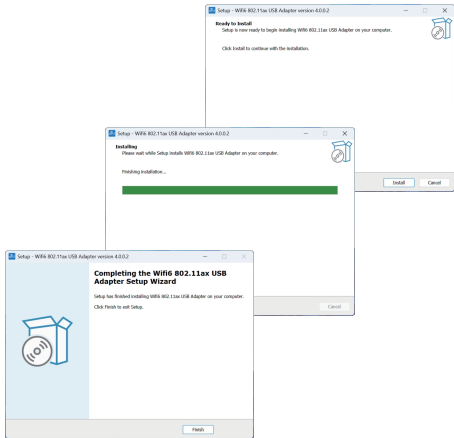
Setup - Wifi6 802.11ax USB Adapter version 4.0.0.2

Ready to Install
Setup is now ready to begin installing Wifi6 802.11ax USB Adapter on your computer.

Click Install to continue with the installation.

Install
Cancel

Setup - Wifi6 802.11ax USB Adapter version 4.0.0.2

Installing
Please wait while Setup installs Wifi6 802.11ax USB Adapter on your computer.

Finishing installation...

Cancel

Setup - Wifi6 802.11ax USB Adapter version 4.0.0.2

Completing the Wifi6 802.11ax USB Adapter Setup Wizard

Setup has finished installing Wifi6 802.11ax USB Adapter on your computer.

Click Finish to exit Setup.

Finish